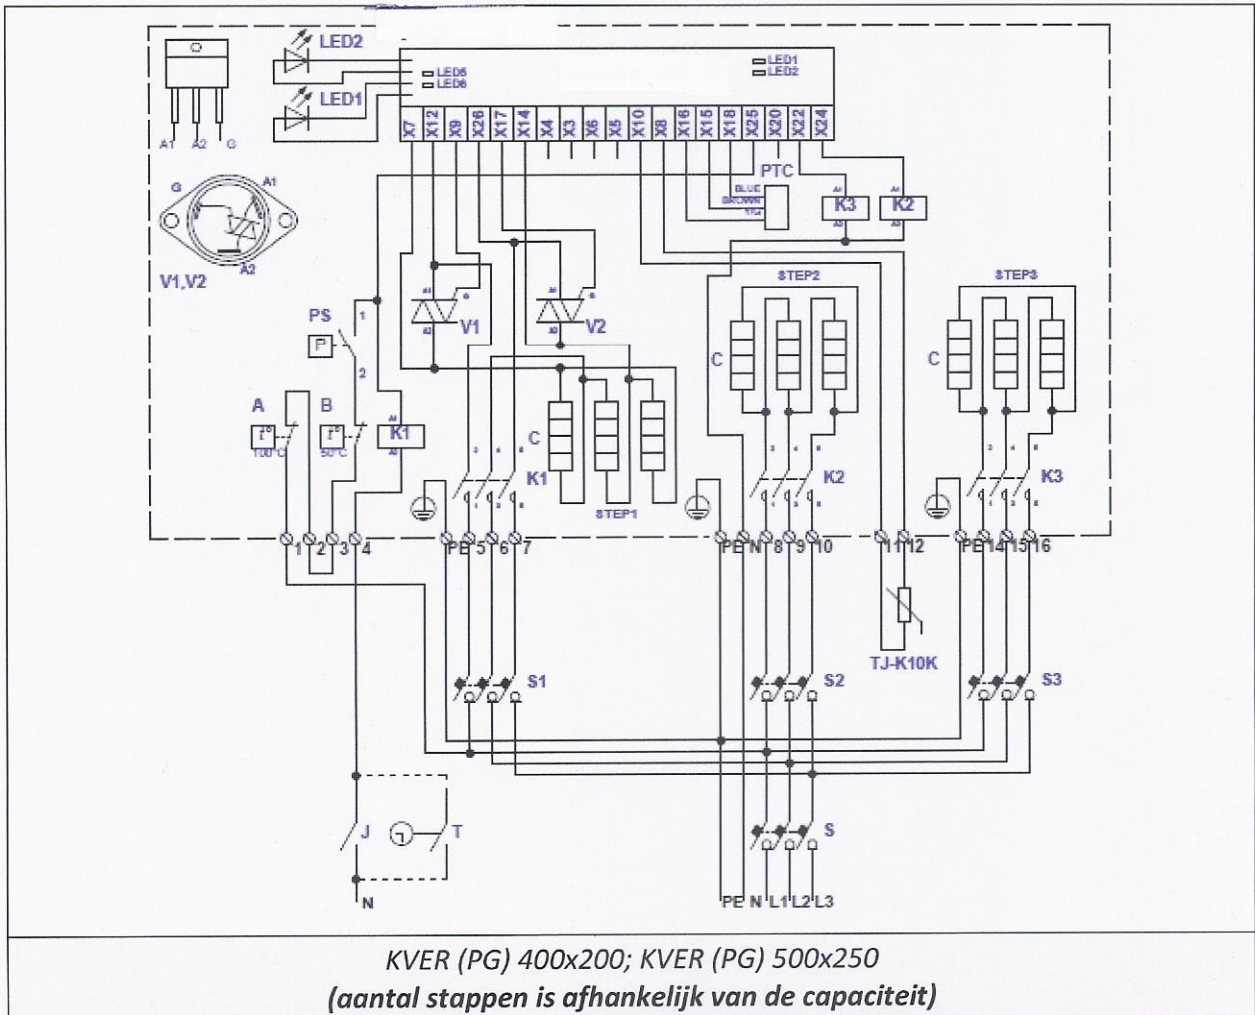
LED2
LED1
LED5
LED6
LED1
LED2
X7 X12 X9 X26 X17 X14 X4 X3 X6 X5 X10 X8 X16 X15 X18 X25 X20 X22 X24
A1 A2 G
G A1 A2
V1,V2
PTC
BLUE
BROWN
Y/G
K3
K2
A1 A2
A1 A2
STEP2
STEP3
PS
P
1
2
V1
V2
C
C
C
A
B
t° 100°C
t° 50°C
K1
A1 A2
K1
K2
K3
STEP1
1 2 3 4 PE 5 6 7 PE N 8 9 10 11 12 PE 14 15 16
TJ-K10K
S1
S2
S3
J
T
S
N
PE N L1 L2 L3
KVER (PG) 400x200; KVER (PG) 500x250
(aantal stappen is afhankelijk van de capaciteit)